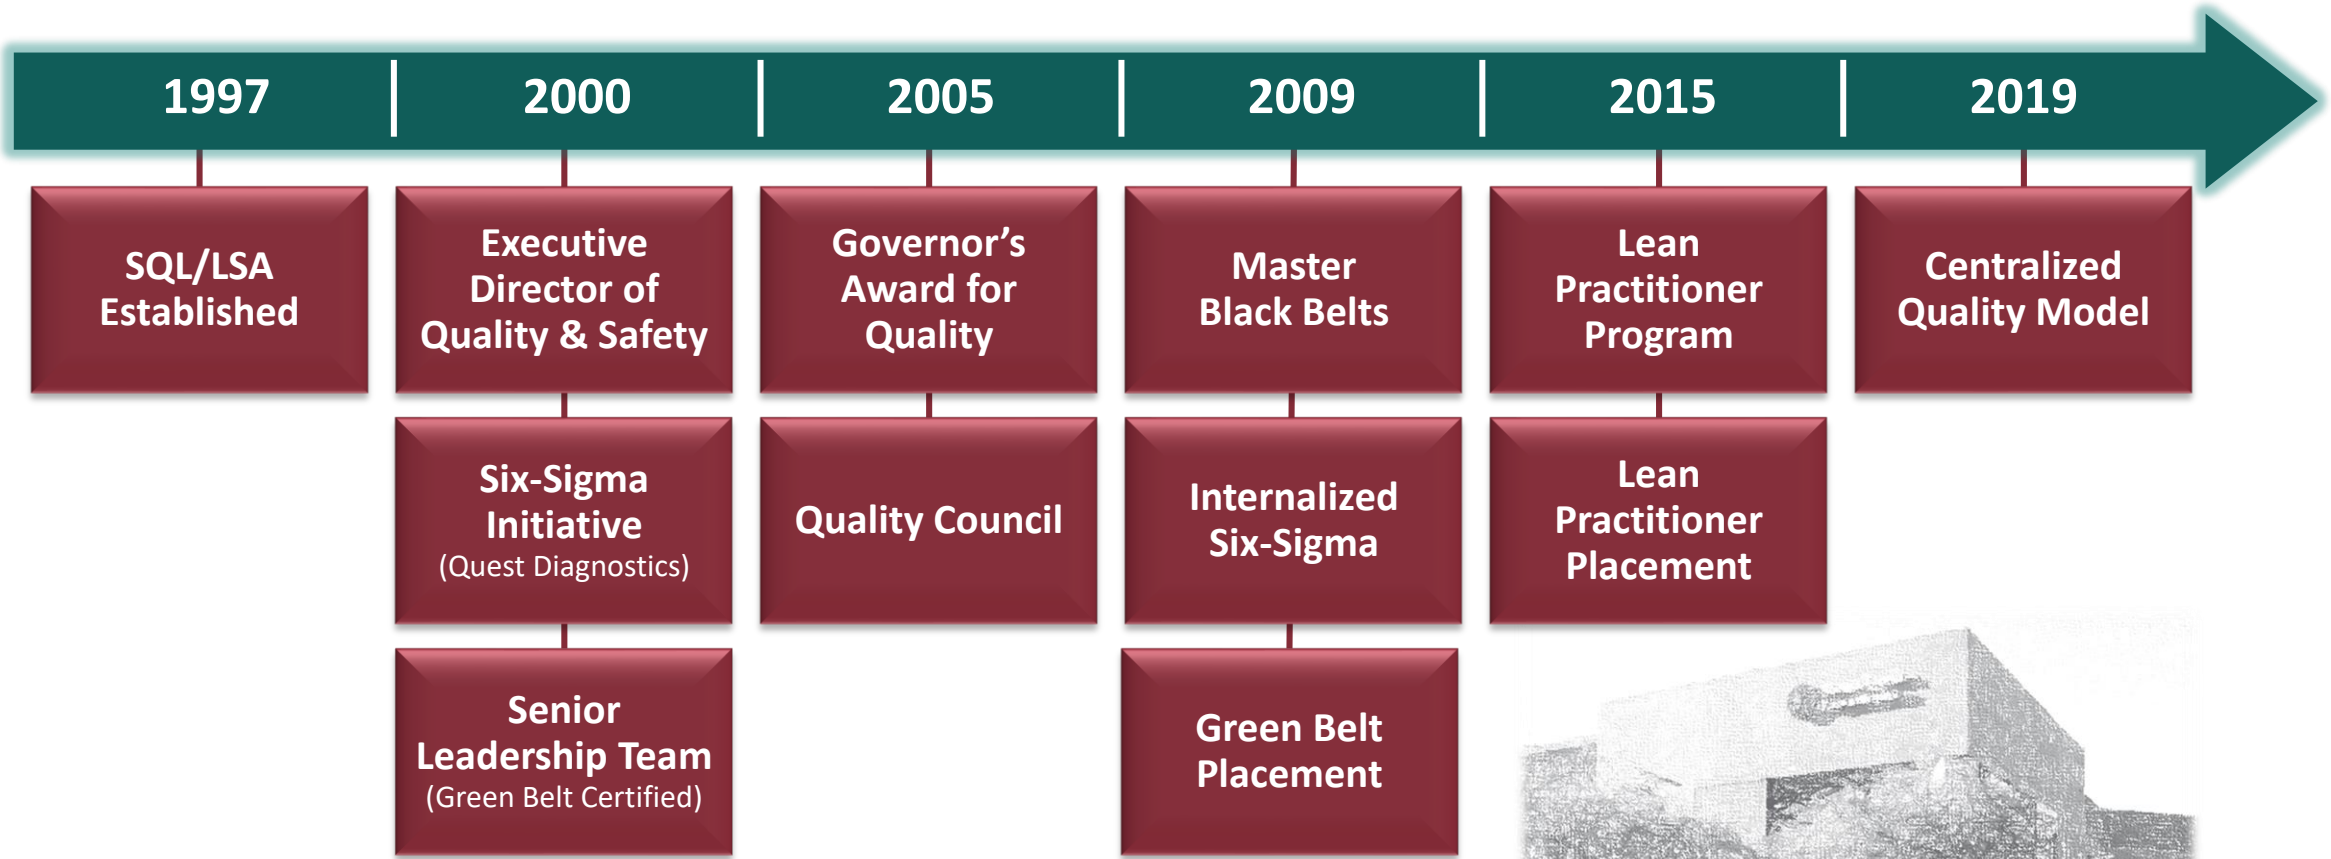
1997 | 2000 | 2005 | 2009 | 2015 | 2019

SQL/LSA Established

Executive Director of Quality & Safety

Six-Sigma Initiative (Quest Diagnostics)

Senior Leadership Team (Green Belt Certified)

Governor's Award for Quality

Quality Council

Master Black Belts

Internalized Six-Sigma

Green Belt Placement

Lean Practitioner Program

Lean Practitioner Placement

Centralized Quality Model